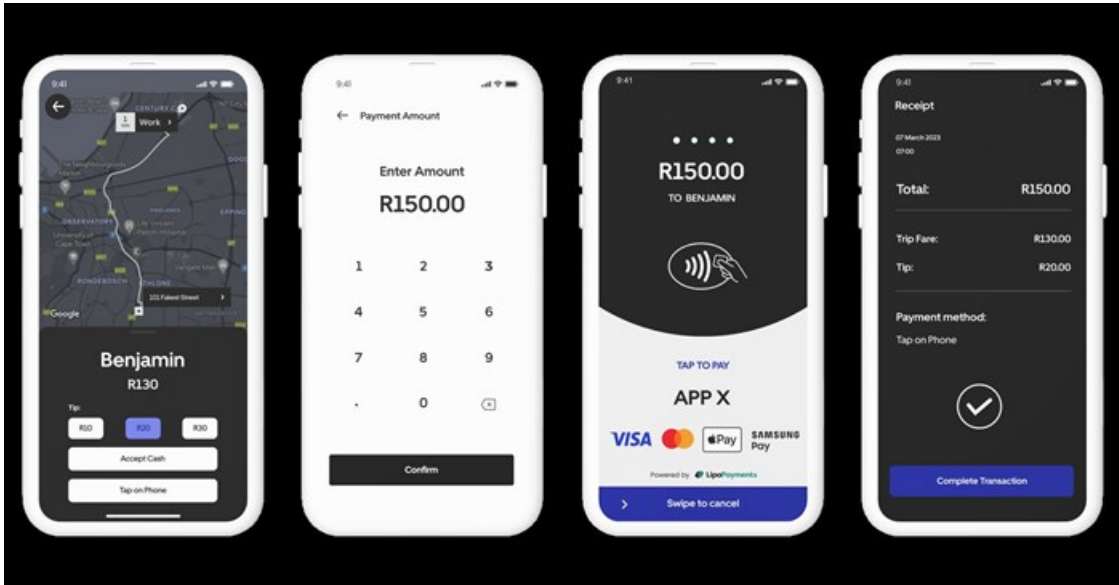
9:41

CENTURY C

1 Work >

The Neighbourgoods Market

OBSERVATORY

University of Cape Town

RONDEBOSCH

ATHLONE

101 Fakest Street >

Google

Benjamin

R130

Tip:

R10

R20

R30

Accept Cash

Tap on Phone

9:41

← Payment Amount

Enter Amount

R150.00

1
2
3
4
5
6
7
8
9
.
0

Confirm

9:41

• • • •

R150.00

TO BENJAMIN

TAP TO PAY

APP X

VISA

Pay

SAMSUNG Pay

Powered by LipaPayments

> Swipe to cancel

9:41

Receipt

07 March 2023

07:00

Total: R150.00

Trip Fare: R130.00

Tip: R20.00

Payment method:

Tap on Phone

Complete Transaction